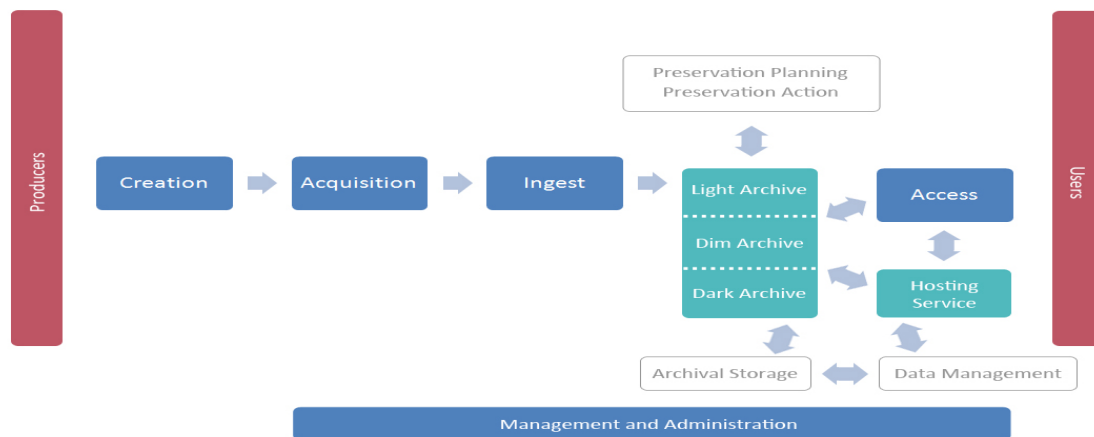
Producers

Preservation Planning
Preservation Action

Creation

Acquisition

Ingest

Light Archive

Dim Archive

Dark Archive

Access

Hosting Service

Users

Archival Storage

Data Management

Management and Administration